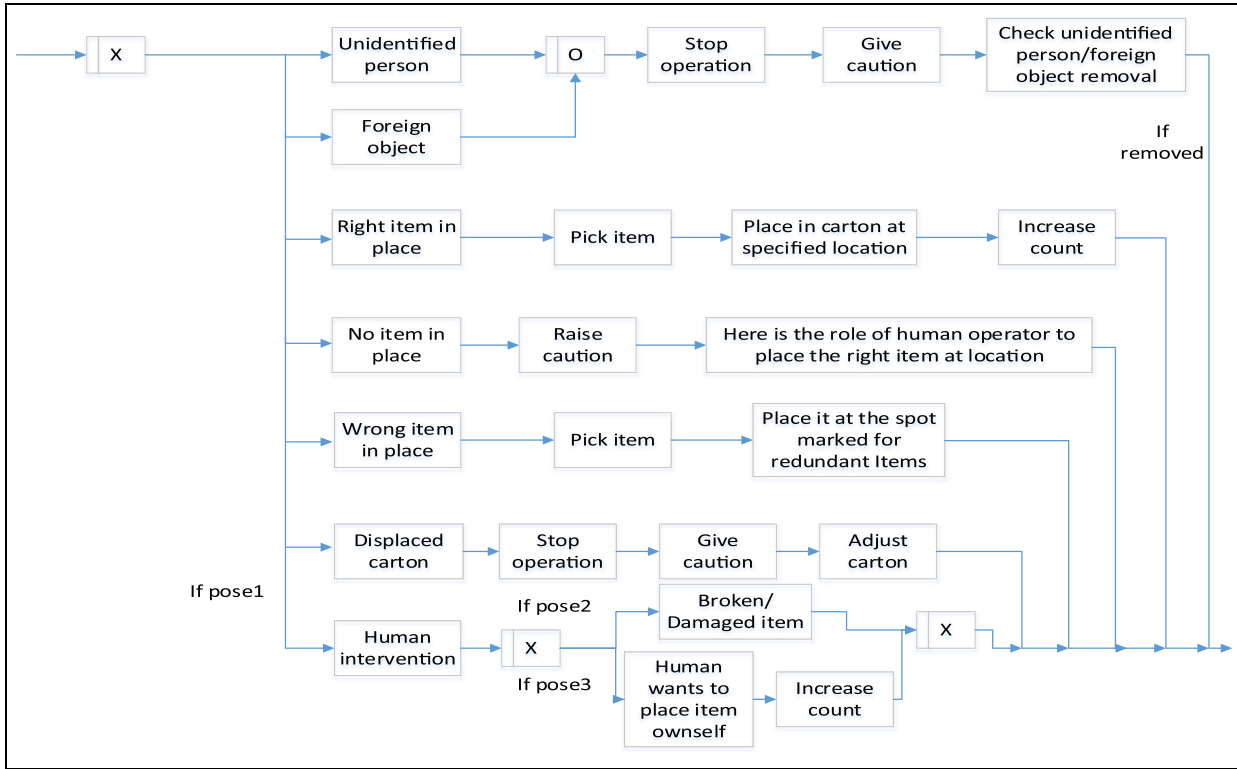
X

Unidentified person

O

Stop operation

Give caution

Check unidentified person/foreign object removal

Foreign object

If removed

Right item in place

Pick item

Place in carton at specified location

Increase count

No item in place

Raise caution

Here is the role of human operator to place the right item at location

Wrong item in place

Pick item

Place it at the spot marked for redundant Items

Displaced carton

Stop operation

Give caution

Adjust carton

If pose1

If pose2

Broken/ Damaged item

X

Human intervention

X

If pose3

Human wants to place item ownself

Increase count